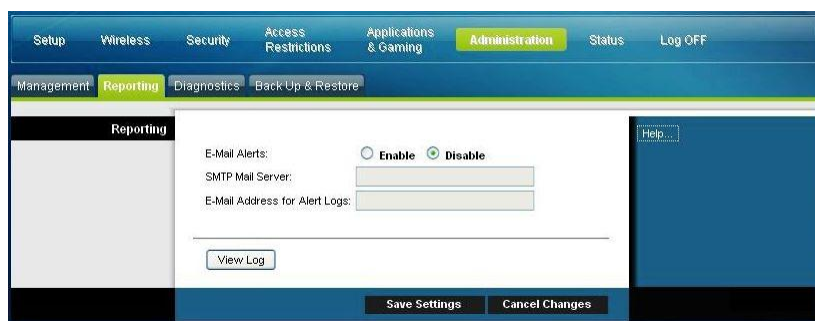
Setup Wireless Security Access Restrictions Applications & Gaming Administration Status Log OFF

Management Reporting Diagnostics Back Up & Restore

Reporting

E-Mail Alerts: Enable Disable

SMTP Mail Server:

E-Mail Address for Alert Logs:

View Log

Help...

Save Settings Cancel Changes